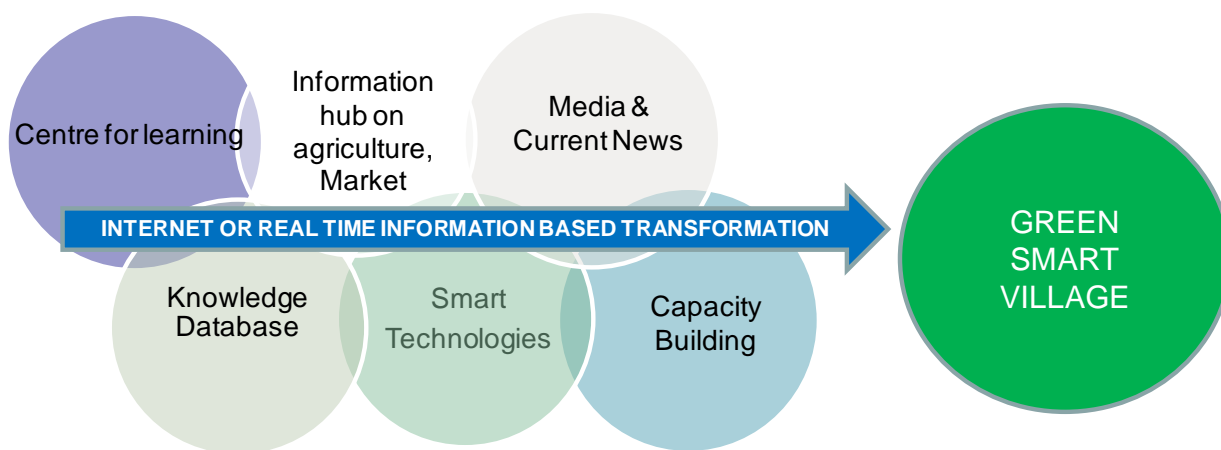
Centre for learning

Information hub on agriculture, Market

Media & Current News

INTERNET OR REAL TIME INFORMATION BASED TRANSFORMATION

Knowledge Database

Smart Technologies

Capacity Building

GREEN SMART VILLAGE